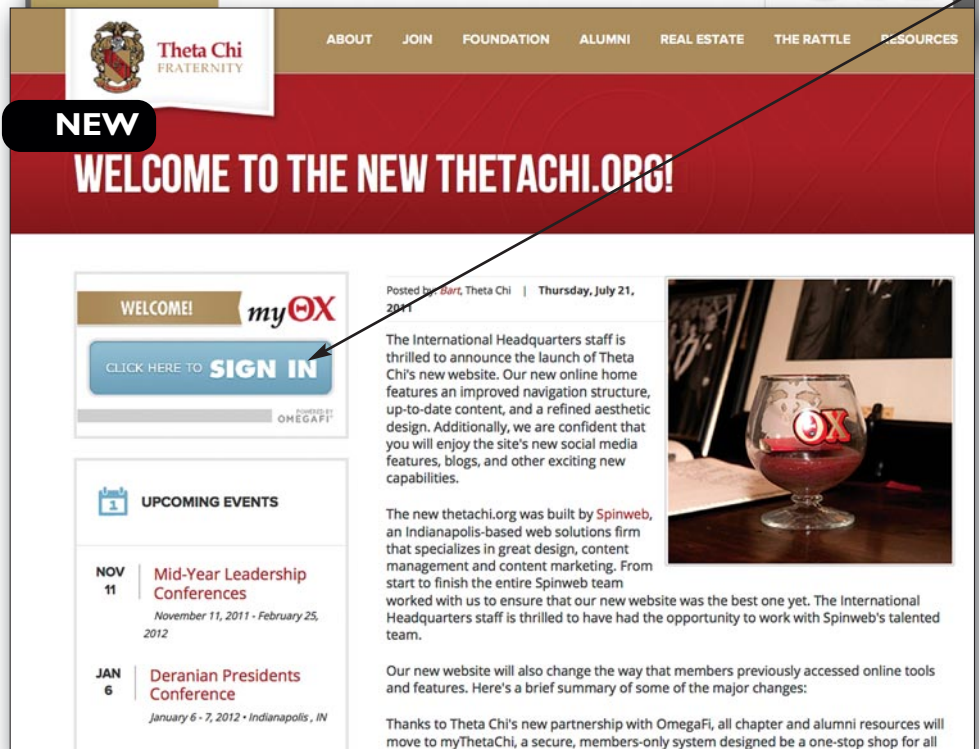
Theta Chi FRATERNITY

ABOUT JOIN FOUNDATION ALUMNI REAL ESTATE THE RATTLE RESOURCES

NEW

WELCOME TO THE NEW THETACHI.ORG!

WELCOME! myΘX

CLICK HERE TO SIGN IN

POWERED BY OMEGAFI

UPCOMING EVENTS

NOV 11 Mid-Year Leadership Conferences
November 11, 2011 - February 25, 2012

JAN 6 Deranian Presidents Conference
January 6 - 7, 2012 • Indianapolis , IN

Posted by: Bart, Theta Chi | Thursday, July 21, 2011

The International Headquarters staff is thrilled to announce the launch of Theta Chi's new website. Our new online home features an improved navigation structure, up-to-date content, and a refined aesthetic design. Additionally, we are confident that you will enjoy the site's new social media features, blogs, and other exciting new capabilities.

The new thetachi.org was built by Spinweb, an Indianapolis-based web solutions firm that specializes in great design, content management and content marketing. From start to finish the entire Spinweb team worked with us to ensure that our new website was the best one yet. The International Headquarters staff is thrilled to have had the opportunity to work with Spinweb's talented team.

Our new website will also change the way that members previously accessed online tools and features. Here's a brief summary of some of the major changes:

Thanks to Theta Chi's new partnership with OmegaFi, all chapter and alumni resources will move to myThetaChi, a secure, members-only system designed be a one-stop shop for all

ΘX